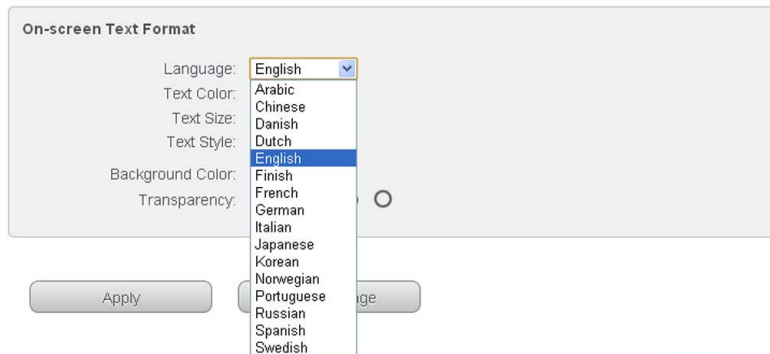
On-screen Text Format

Language: English

Text Color:

Text Size:

Text Style:

Background Color:

Transparency:

Arabic
Chinese
Danish
Dutch
English
Finish
French
German
Italian
Japanese
Korean
Norwegian
Portuguese
Russian
Spanish
Swedish

Apply

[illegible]nge